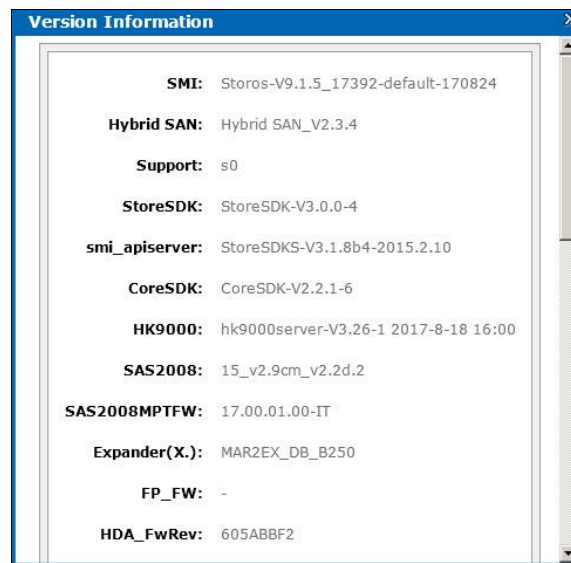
Version Information

| | |
|---|---|
| SMI: | Storos-V9.1.5_17392-default-170824 |
| Hybrid SAN: | Hybrid SAN_V2.3.4 |
| Support: | s0 |
| StoreSDK: | StoreSDK-V3.0.0-4 |
| smi_apiserver: | StoreSDKS-V3.1.8b4-2015.2.10 |
| CoreSDK: | CoreSDK-V2.2.1-6 |
| HK9000: | hk9000server-V3.26-1 2017-8-18 16:00 |
| SAS2008: | 15_v2.9cm_v2.2d.2 |
| SAS2008MPTFW: | 17.00.01.00-IT |
| Expander(X.): | MAR2EX_DB_B250 |
| FP_FW: | - |
| HDA_FwRev: | 605ABBF2 |